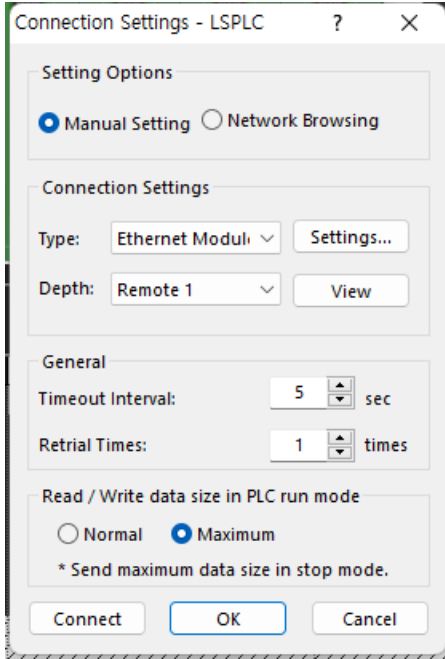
Connection Settings - LSPLC ? ✕

Setting Options

Manual Setting Network Browsing

Connection Settings

Type: Ethernet Modul

Settings...

Depth: Remote 1

View

General

Timeout Interval: 5 sec

Retrial Times: 1 times

Read / Write data size in PLC run mode

Normal Maximum

* Send maximum data size in stop mode.

Connect OK Cancel